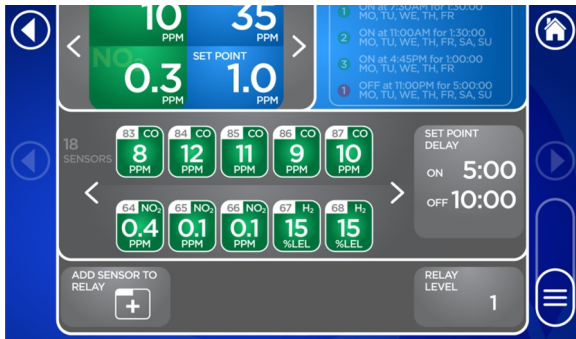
10
PPM
35
PPM
NO
0.3
PPM
SET POINT
1.0
PPM

1 ON at 7:30AM for 1:30:00
MO, TU, WE, TH, FR
2 ON at 11:00AM for 1:30:00
MO, TU, WE, TH, FR, SA, SU
3 ON at 4:45PM for 1:00:00
MO, TU, WE, TH, FR
1 OFF at 11:00PM for 5:00:00
MO, TU, WE, TH, FR, SA, SU

18
SENSORS

| 83 CO | 84 CO | 85 CO | 86 CO | 87 CO |
|---|---|---|---|---|
| 8 PPM | 12 PPM | 11 PPM | 9 PPM | 10 PPM |

| 64 $NO_2$ | 65 $NO_2$ | 66 $NO_2$ | 67 $H_2$ | 68 $H_2$ |
|---|---|---|---|---|
| 0.4 PPM | 0.1 PPM | 0.1 PPM | 15 %LEL | 15 %LEL |

SET POINT
DELAY
ON 5:00
OFF 10:00

ADD SENSOR TO
RELAY

RELAY
LEVEL
1